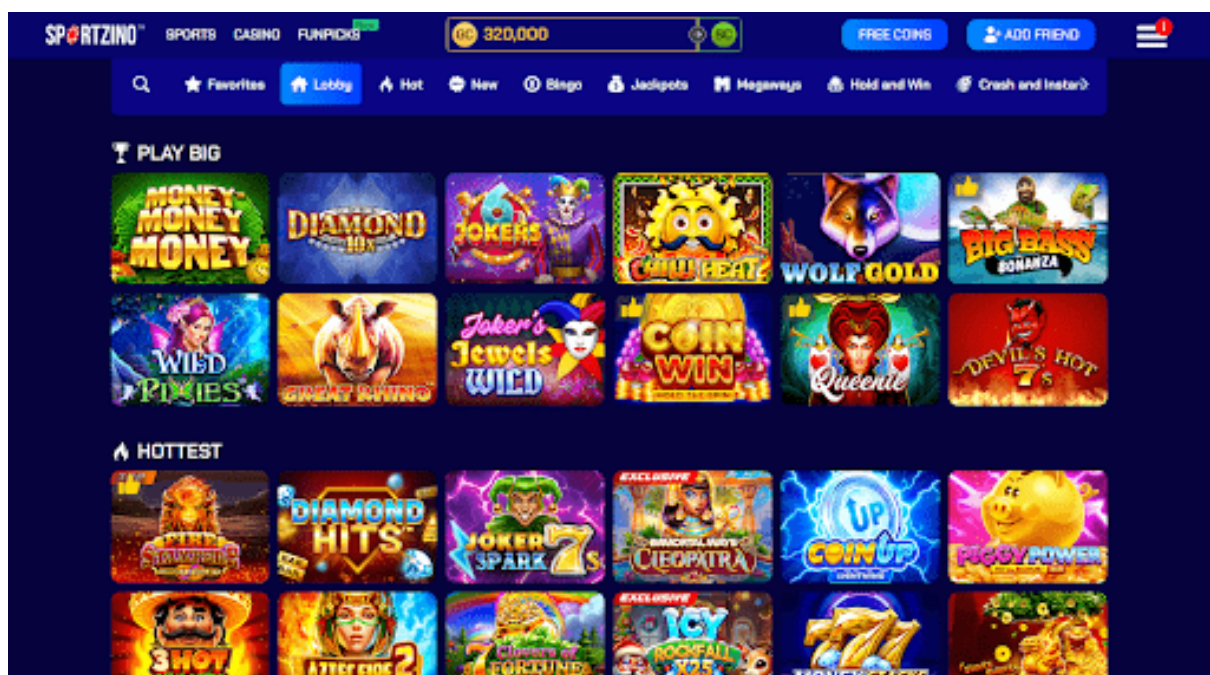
SPORTZINO™ SPORTS CASINO FUNPICKS New

GC 320,000 SC

FREE COINS ADD FRIEND 1

Favorites Lobby Hot New Bingo Jackpots Megaways Hold and Win Crash and Instant

PLAY BIG

MONEY MONEY MONEY
DIAMOND 10x
6 JOKERS
CHILLI HEAT
WOLF GOLD
BIG BASS BONANZA
WILD PIXIES
GREAT RHINO
Joker's Jewels WILD
COIN WIN
Queenie
DEVIL'S HOT 7s

HOTTEST

FIRE STAMPEDE
DIAMOND HITS
JOKER SPARK 7s
EXCLUSIVE IMMORTAL WAYS CLEOPATRA
COIN UP
PIGGY POWER
3 HOT
AZTEC FIRE 2
7 Clovers of FORTUNE
EXCLUSIVE ICY ROCKFALL X25
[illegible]
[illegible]